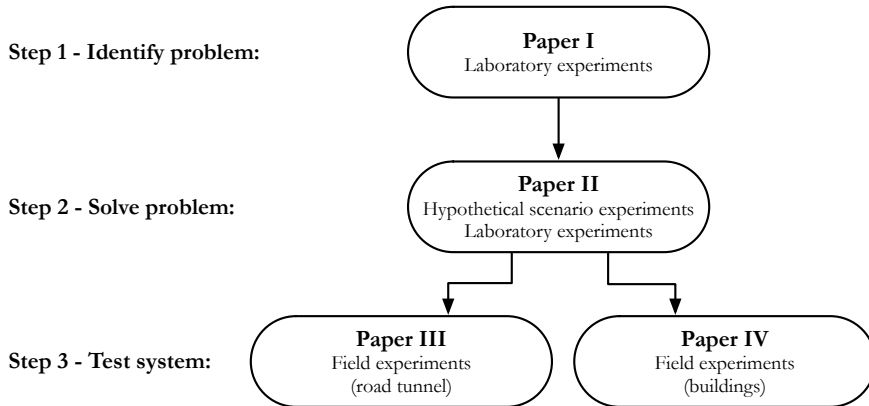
Step 1 - Identify problem:

Paper I
Laboratory experiments

Step 2 - Solve problem:

Paper II
Hypothetical scenario experiments
Laboratory experiments

Step 3 - Test system:

Paper III
Field experiments
(road tunnel)

Paper IV
Field experiments
(buildings)